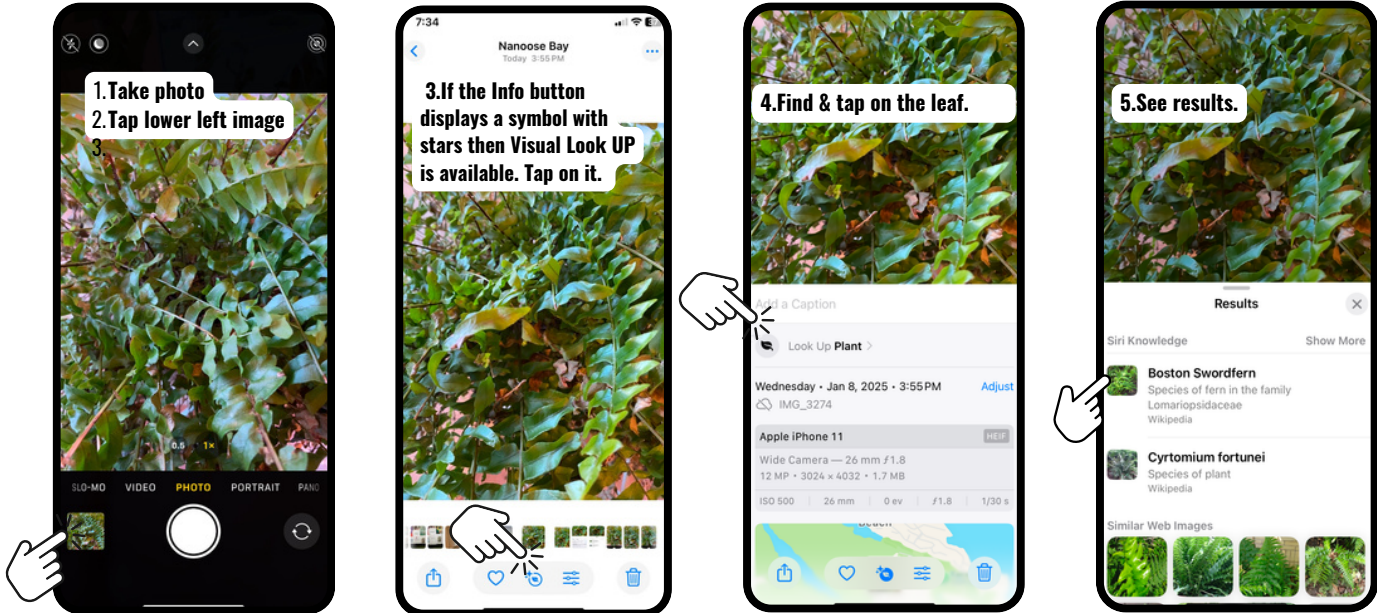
1.Take photo
2.Tap lower left image
3.

0.5 1×

SLO-MO VIDEO PHOTO PORTRAIT PANO

7:34

Nanoose Bay
Today 3:55 PM

3.If the Info button displays a symbol with stars then Visual Look UP is available. Tap on it.

4.Find & tap on the leaf.

Add a Caption

Look Up Plant >

Wednesday • Jan 8, 2025 • 3:55 PM Adjust
IMG_3274

Apple iPhone 11 HEIF

Wide Camera — 26 mm ƒ1.8
12 MP • 3024 × 4032 • 1.7 MB

| ISO 500 | 26 mm | 0 ev | ƒ1.8 | 1/30 s |
|---|---|---|---|---|

Beach

5.See results.

Results

Siri Knowledge Show More

Boston Swordfern
Species of fern in the family Lomariopsidaceae
Wikipedia

Cyrtomium fortunei
Species of plant
Wikipedia

Similar Web Images